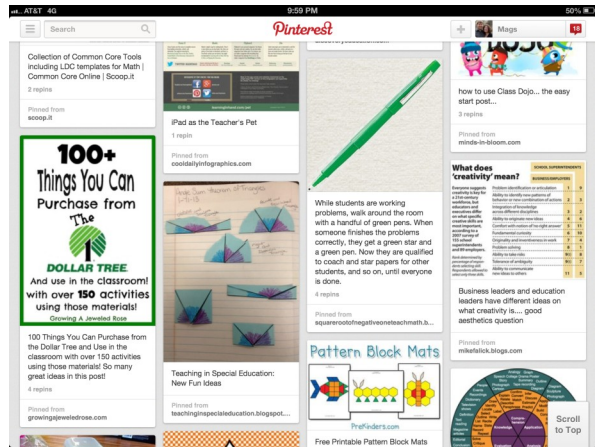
AT&T 4G 9:59 PM 50%

Search

Pinterest

Mags 18

Collection of Common Core Tools including LDC templates for Math | Common Core Online | Scoop.it

2 repins

Pinned from scoop.it

100+ Things You Can Purchase from The DOLLAR TREE. And use in the classroom! with over 150 activities using those materials! Growing A Jeweled Rose

100 Things You Can Purchase from the Dollar Tree and Use in the classroom with over 150 activities using those materials! So many great ideas in this post!

4 repins

Pinned from growingajeweledrose.com

iPad as the Teacher's Pet

1 repin

Pinned from cooldailyinfographics.com

Teaching in Special Education: New Fun Ideas

Pinned from teachinginspecialeducation.blogspot....

While students are working problems, walk around the room with a handful of green pens. When someone finishes the problems correctly, they get a green star and a green pen. Now they are qualified to coach and star papers for other students, and so on, until everyone is done.

4 repins

Pinned from squarerootofnegativeoneteachmath.b...

Pattern Block Mats

PreKinders.com

Free Printable Pattern Block Mats

how to use Class Dojo... the easy start post...

3 repins

Pinned from minds-in-bloom.com

What does 'creativity' mean?

Business leaders and education leaders have different ideas on what creativity is.... good aesthetics question

Pinned from mikefalick.blogs.com

Scroll to Top